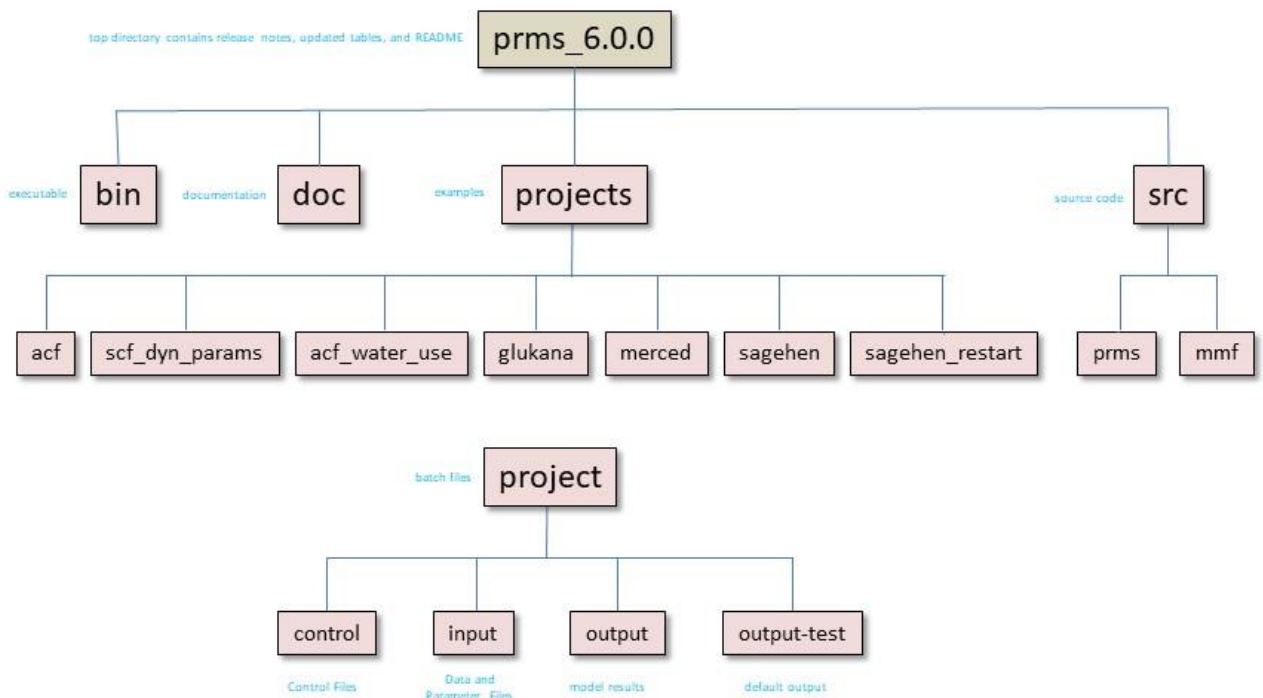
top directory contains release notes, updated tables, and README

prms_6.0.0

executable

bin

documentation

doc

examples

projects

source code

src

acf

scf_dyn_params

acf_water_use

glukana

merced

sagehen

sagehen_restart

prms

mmf

batch files

project

control

input

output

output-test

Control Files

Data and Parameter Files

model results

default output